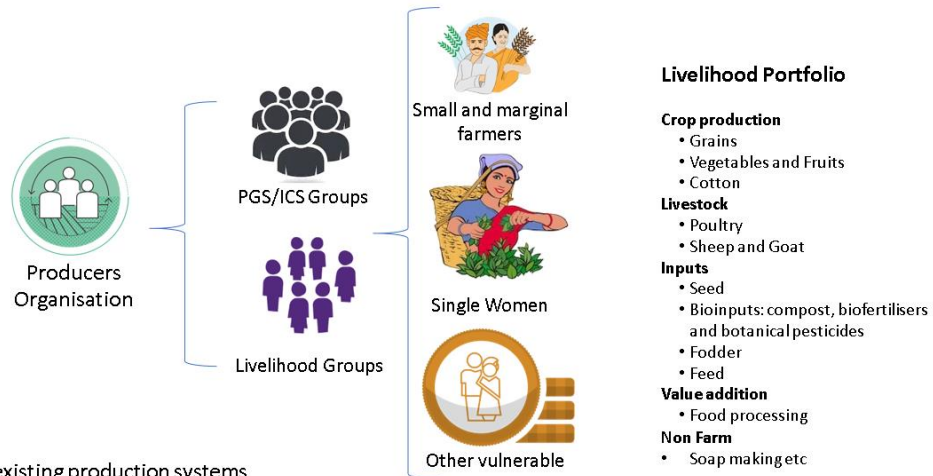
Producers Organisation

PGS/ICS Groups

Livelihood Groups

Small and marginal farmers

Single Women

Other vulnerable

Livelihood Portfolio

Crop production
• Grains
• Vegetables and Fruits
• Cotton
Livestock
• Poultry
• Sheep and Goat
Inputs
• Seed
• Bioinputs: compost, biofertilisers and botanical pesticides
• Fodder
• Feed
Value addition
• Food processing
Non Farm
• Soap making etc

existing production systems